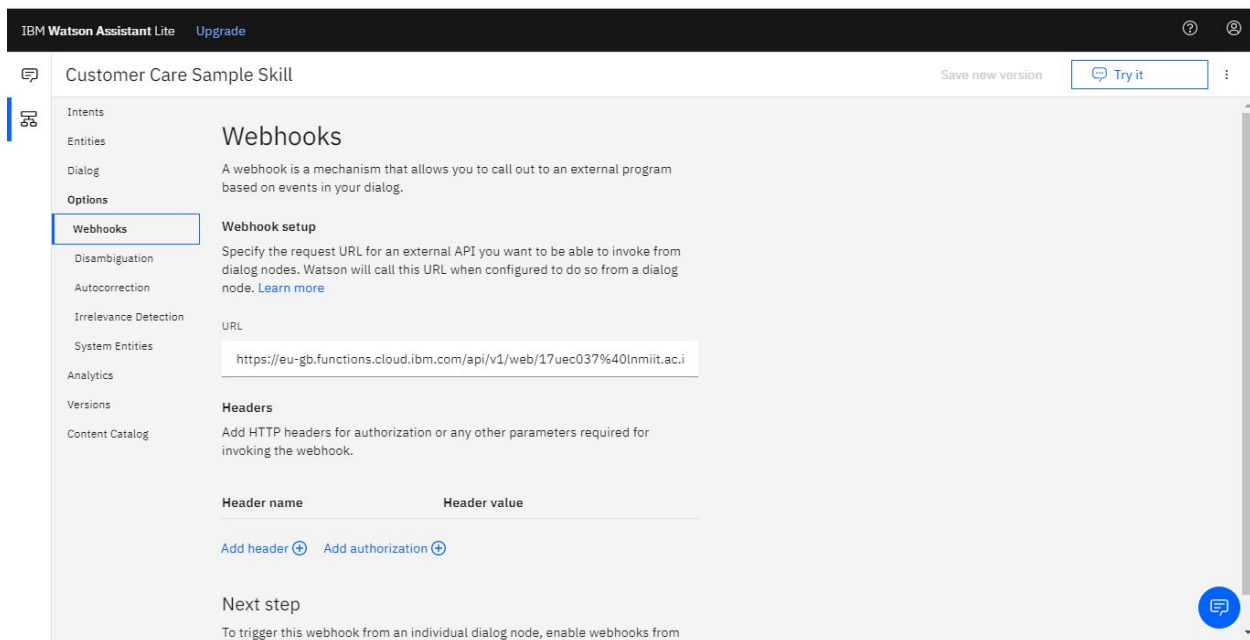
IBM Watson Assistant Lite Upgrade

Customer Care Sample Skill

Save new version

Try it

Intents
Entities
Dialog
Options
Webhooks
Disambiguation
Autocorrection
Irrelevance Detection
System Entities
Analytics
Versions
Content Catalog

Webhooks

A webhook is a mechanism that allows you to call out to an external program based on events in your dialog.

Webhook setup

Specify the request URL for an external API you want to be able to invoke from dialog nodes. Watson will call this URL when configured to do so from a dialog node. Learn more

URL

https://eu-gb.functions.cloud.ibm.com/api/v1/web/17uec037%40lnmiit.ac.i

Headers

Add HTTP headers for authorization or any other parameters required for invoking the webhook.

| Header name | Header value |
|---|---|

Add header Add authorization

Next step

To trigger this webhook from an individual dialog node, enable webhooks from